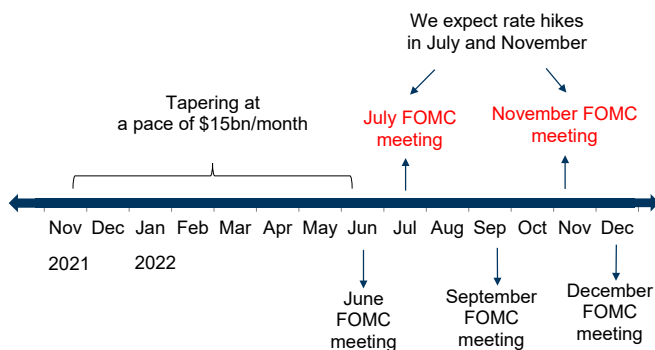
We expect rate hikes in July and November

Tapering at a pace of \$15bn/month

July FOMC meeting

November FOMC meeting

Nov Dec Jan Feb Mar Apr May Jun Jul Aug Sep Oct Nov Dec

2021 2022

June FOMC meeting

September FOMC meeting

December FOMC meeting